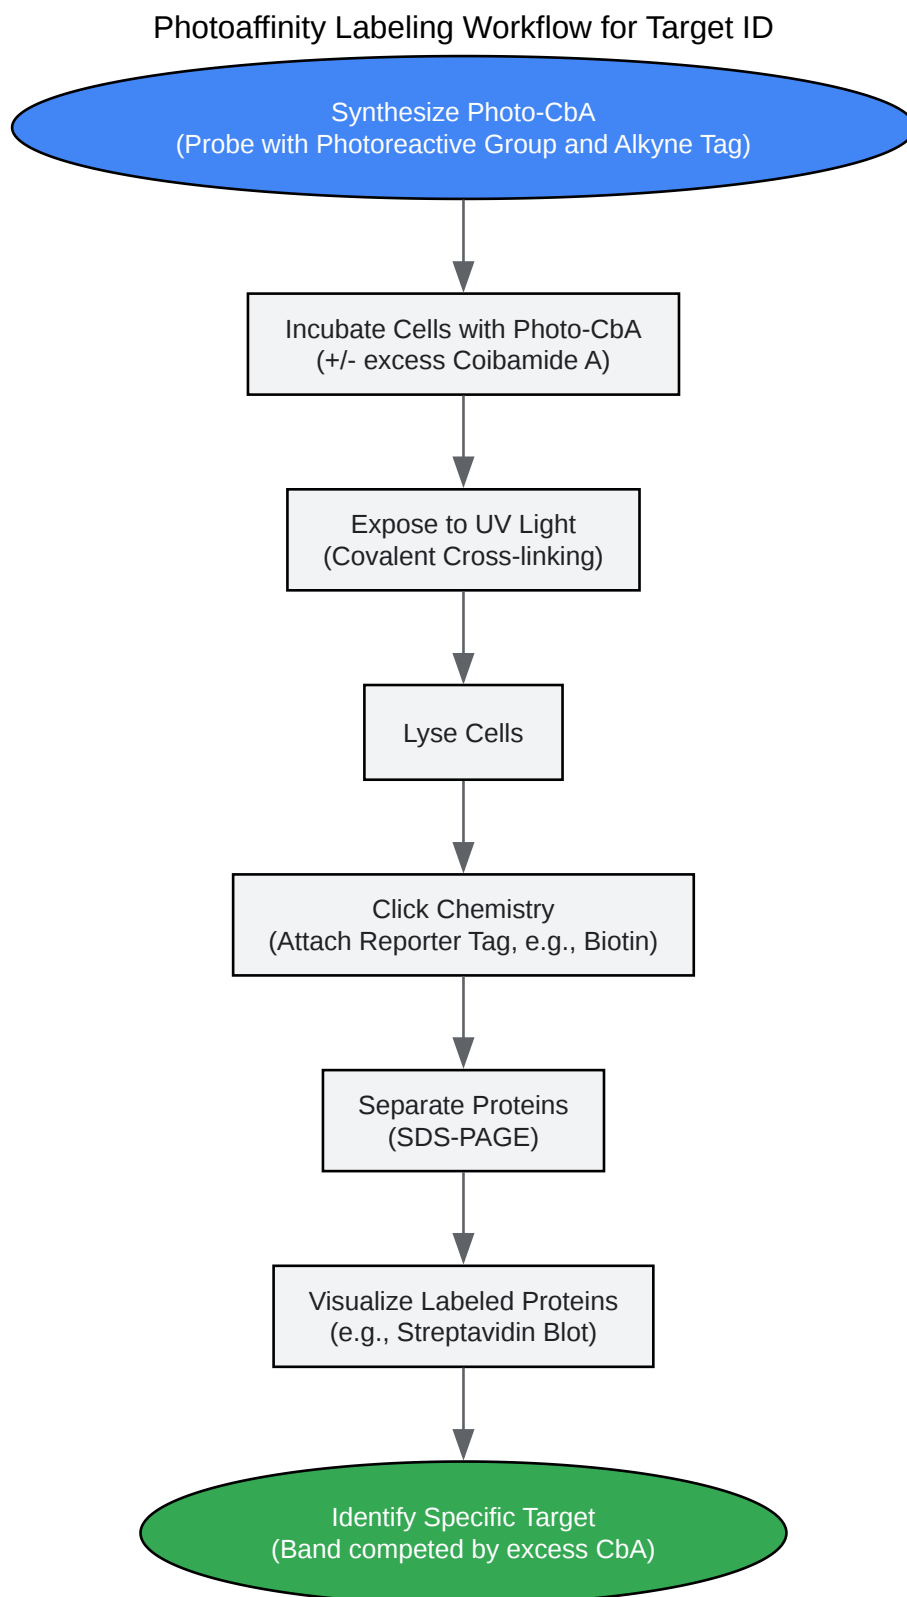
Photoaffinity Labeling Workflow for Target ID

Synthesize Photo-CbA
(Probe with Photoreactive Group and Alkyne Tag)

Incubate Cells with Photo-CbA
(+/- excess Coibamide A)

Expose to UV Light
(Covalent Cross-linking)

Lyse Cells

Click Chemistry
(Attach Reporter Tag, e.g., Biotin)

Separate Proteins
(SDS-PAGE)

Visualize Labeled Proteins
(e.g., Streptavidin Blot)

Identify Specific Target
(Band competed by excess CbA)